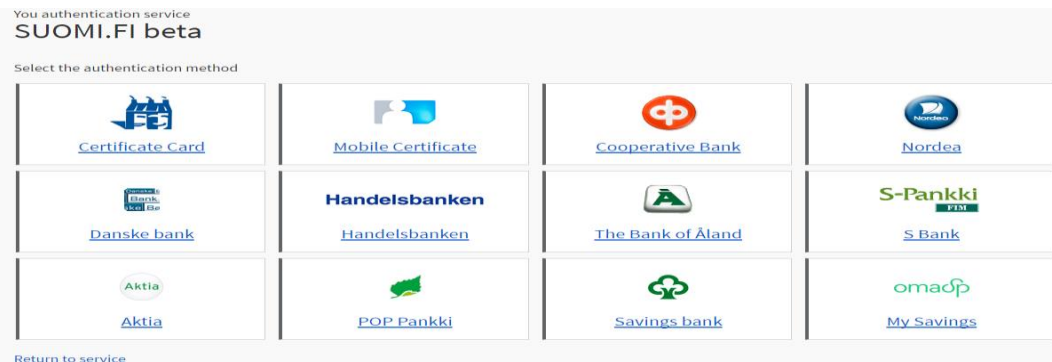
You authentication service
SUOMI.FI beta

Select the authentication method

Certificate Card

Mobile Certificate

Cooperative Bank

Nordea

Nordea

Danske Bank

Danske bank

Handelsbanken

Handelsbanken

The Bank of Åland

S-Pankki
FIM

S Bank

Aktia

Aktia

POP Pankki

Savings bank

omasp

My Savings

Return to service